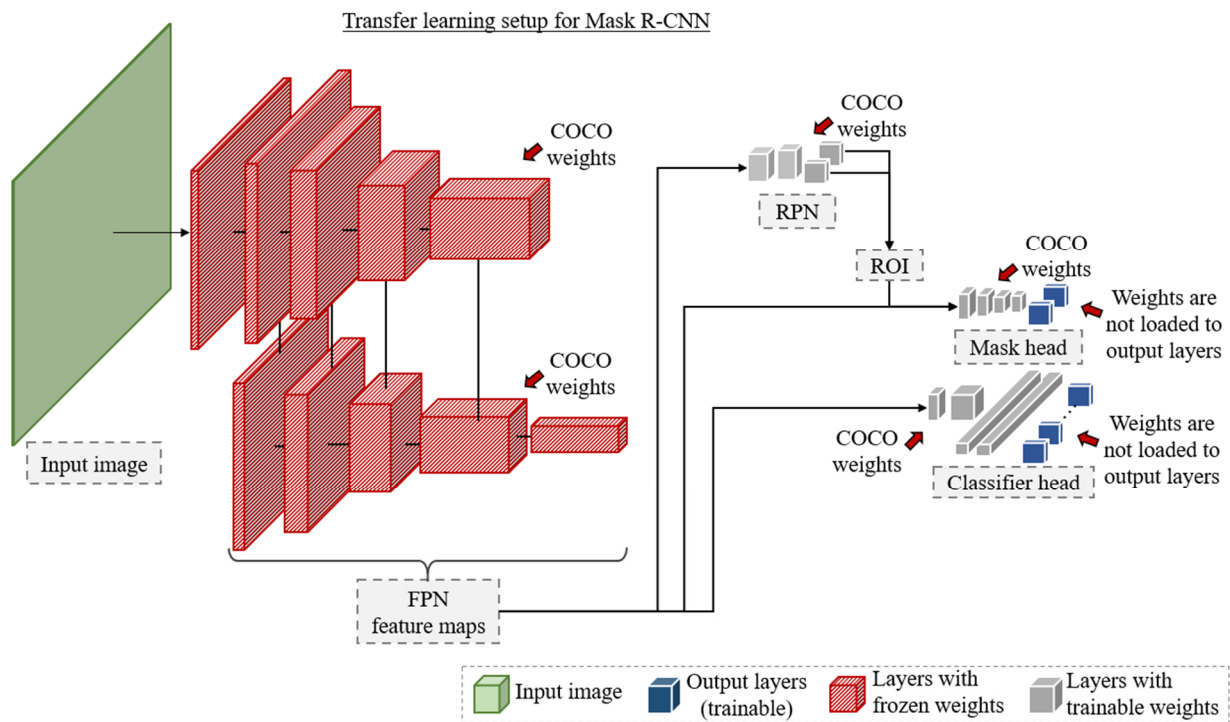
Transfer learning setup for Mask R-CNN

COCO weights

COCO weights

Input image

COCO weights

RPN

ROI

COCO weights

Weights are not loaded to output layers

Mask head

COCO weights

Weights are not loaded to output layers

Classifier head

FPN feature maps

Input image

Output layers (trainable)

Layers with frozen weights

Layers with trainable weights